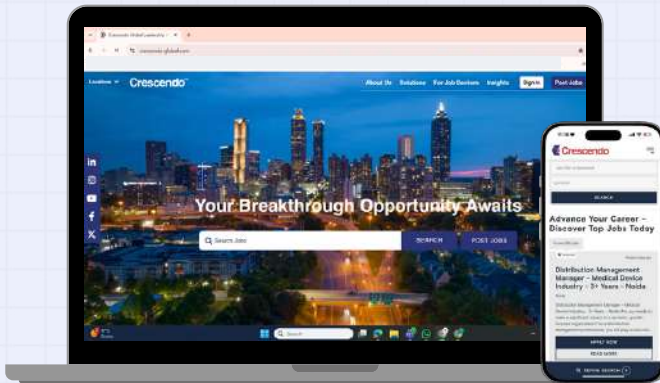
Crescendo Global
crescendo-global.com
Locations
Crescendo
About Us
Solutions
For Job Seekers
Insights
Sign in
Post Jobs
Your Breakthrough Opportunity Awaits
Search Jobs
SEARCH
POST JOBS
Search
Crescendo
SEARCH
Advance Your Career – Discover Top Jobs Today
Distribution Management Manager - Medical Device Industry - 3+ Years - Noida
APPLY NOW
READ MORE